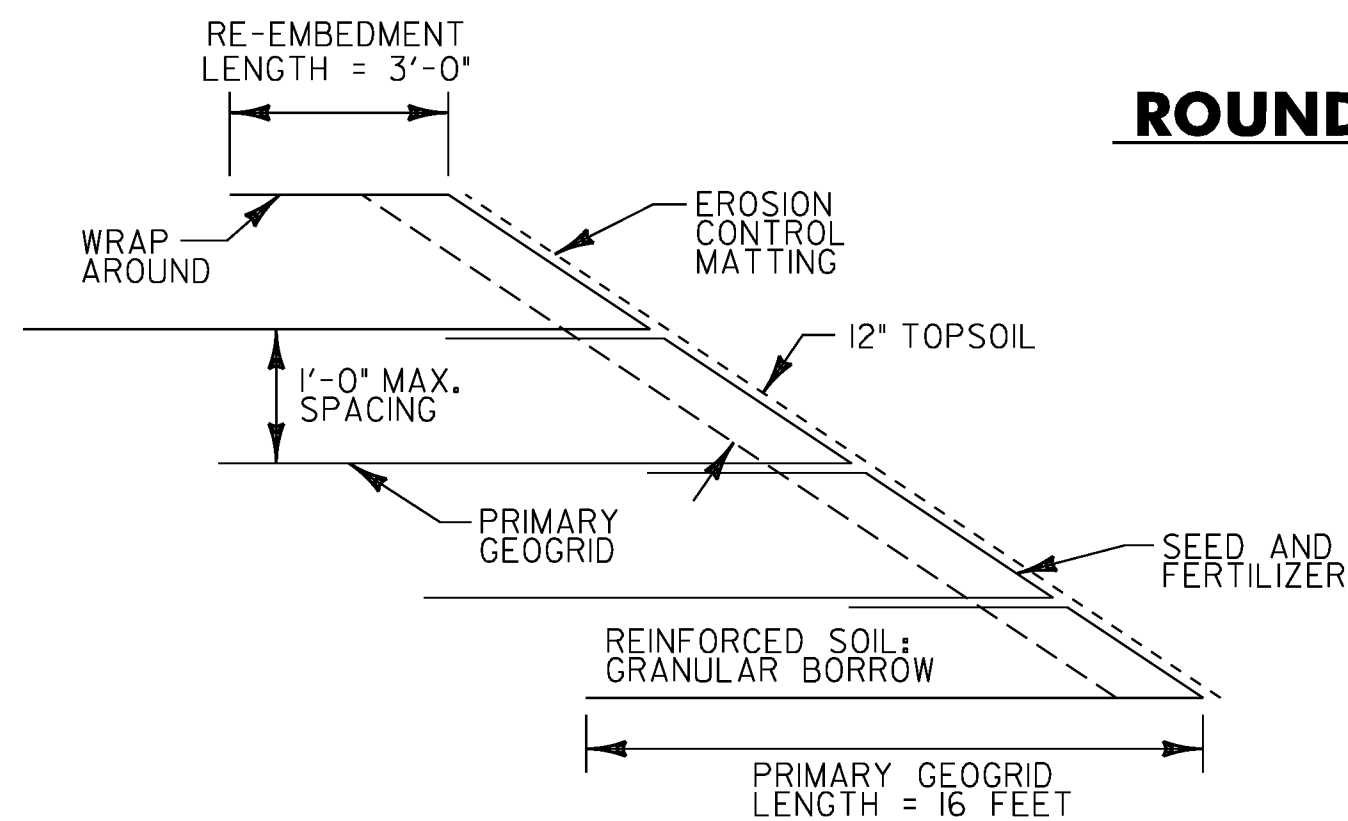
RE-EMBEDMENT LENGTH = 3'-0"

ROUND

WRAP AROUND

EROSION CONTROL MATTING

12" TOPSOIL

1'-0" MAX. SPACING

PRIMARY GEOGRID

SEED AND FERTILIZER

REINFORCED SOIL: GRANULAR BORROW

PRIMARY GEOGRID LENGTH = 16 FEET